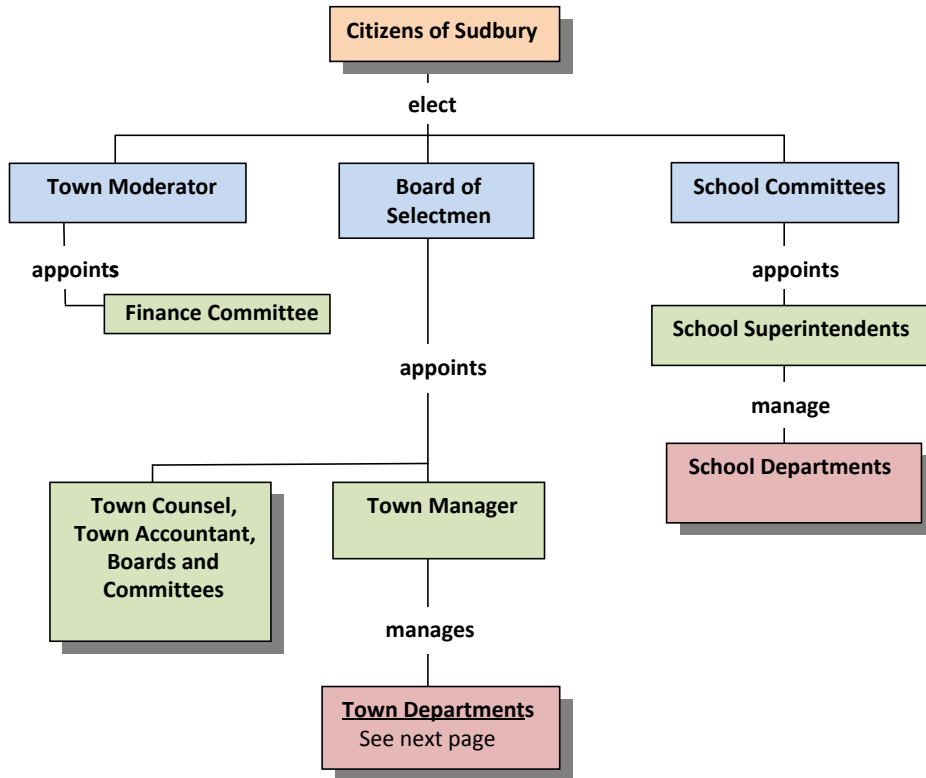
Citizens of Sudbury

elect

Town Moderator

Board of Selectmen

School Committees

appoints

Finance Committee

appoints

School Superintendents

appoints

manage

School Departments

Town Counsel, Town Accountant, Boards and Committees

Town Manager

manages

Town Departments
See next page